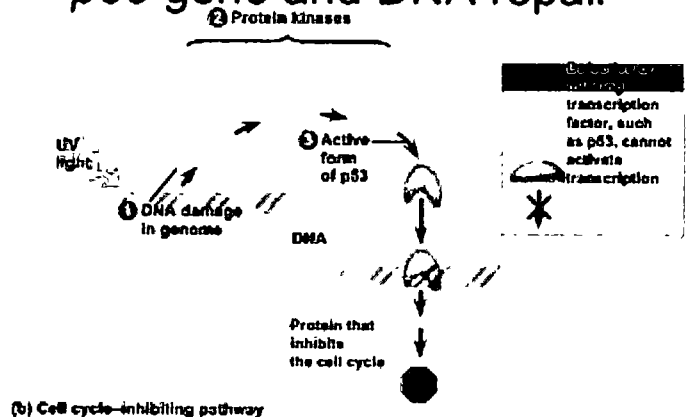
p53 gene and DNA repair

2 Protein kinases

UV light

1 DNA damage in genome

3 Active form of p53

DNA

Protein that inhibits the cell cycle

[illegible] transcription factor, such as p53, cannot activate transcription

(b) Cell cycle–inhibiting pathway